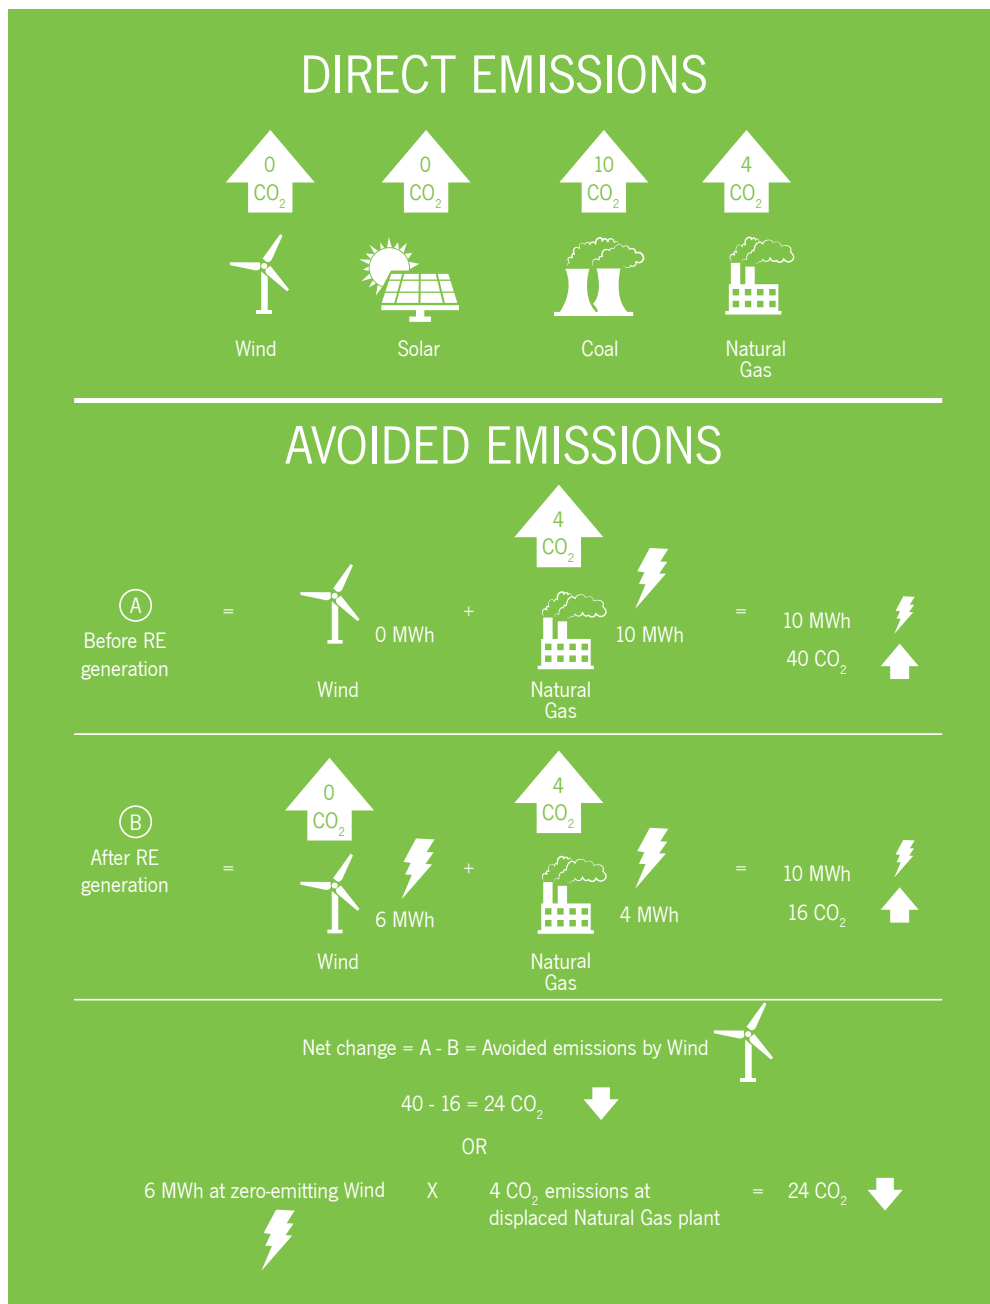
DIRECT EMISSIONS

0 $CO_2$

0 $CO_2$

10 $CO_2$

4 $CO_2$

Wind

Solar

Coal

Natural Gas

AVOIDED EMISSIONS

4 $CO_2$

A Before RE generation = Wind 0 MWh + Natural Gas 10 MWh = 10 MWh 40 $CO_2$

0 $CO_2$

4 $CO_2$

B After RE generation = Wind 6 MWh + Natural Gas 4 MWh = 10 MWh 16 $CO_2$

Net change = A - B = Avoided emissions by Wind

40 - 16 = 24 $CO_2$

OR

6 MWh at zero-emitting Wind X 4 $CO_2$ emissions at displaced Natural Gas plant = 24 $CO_2$